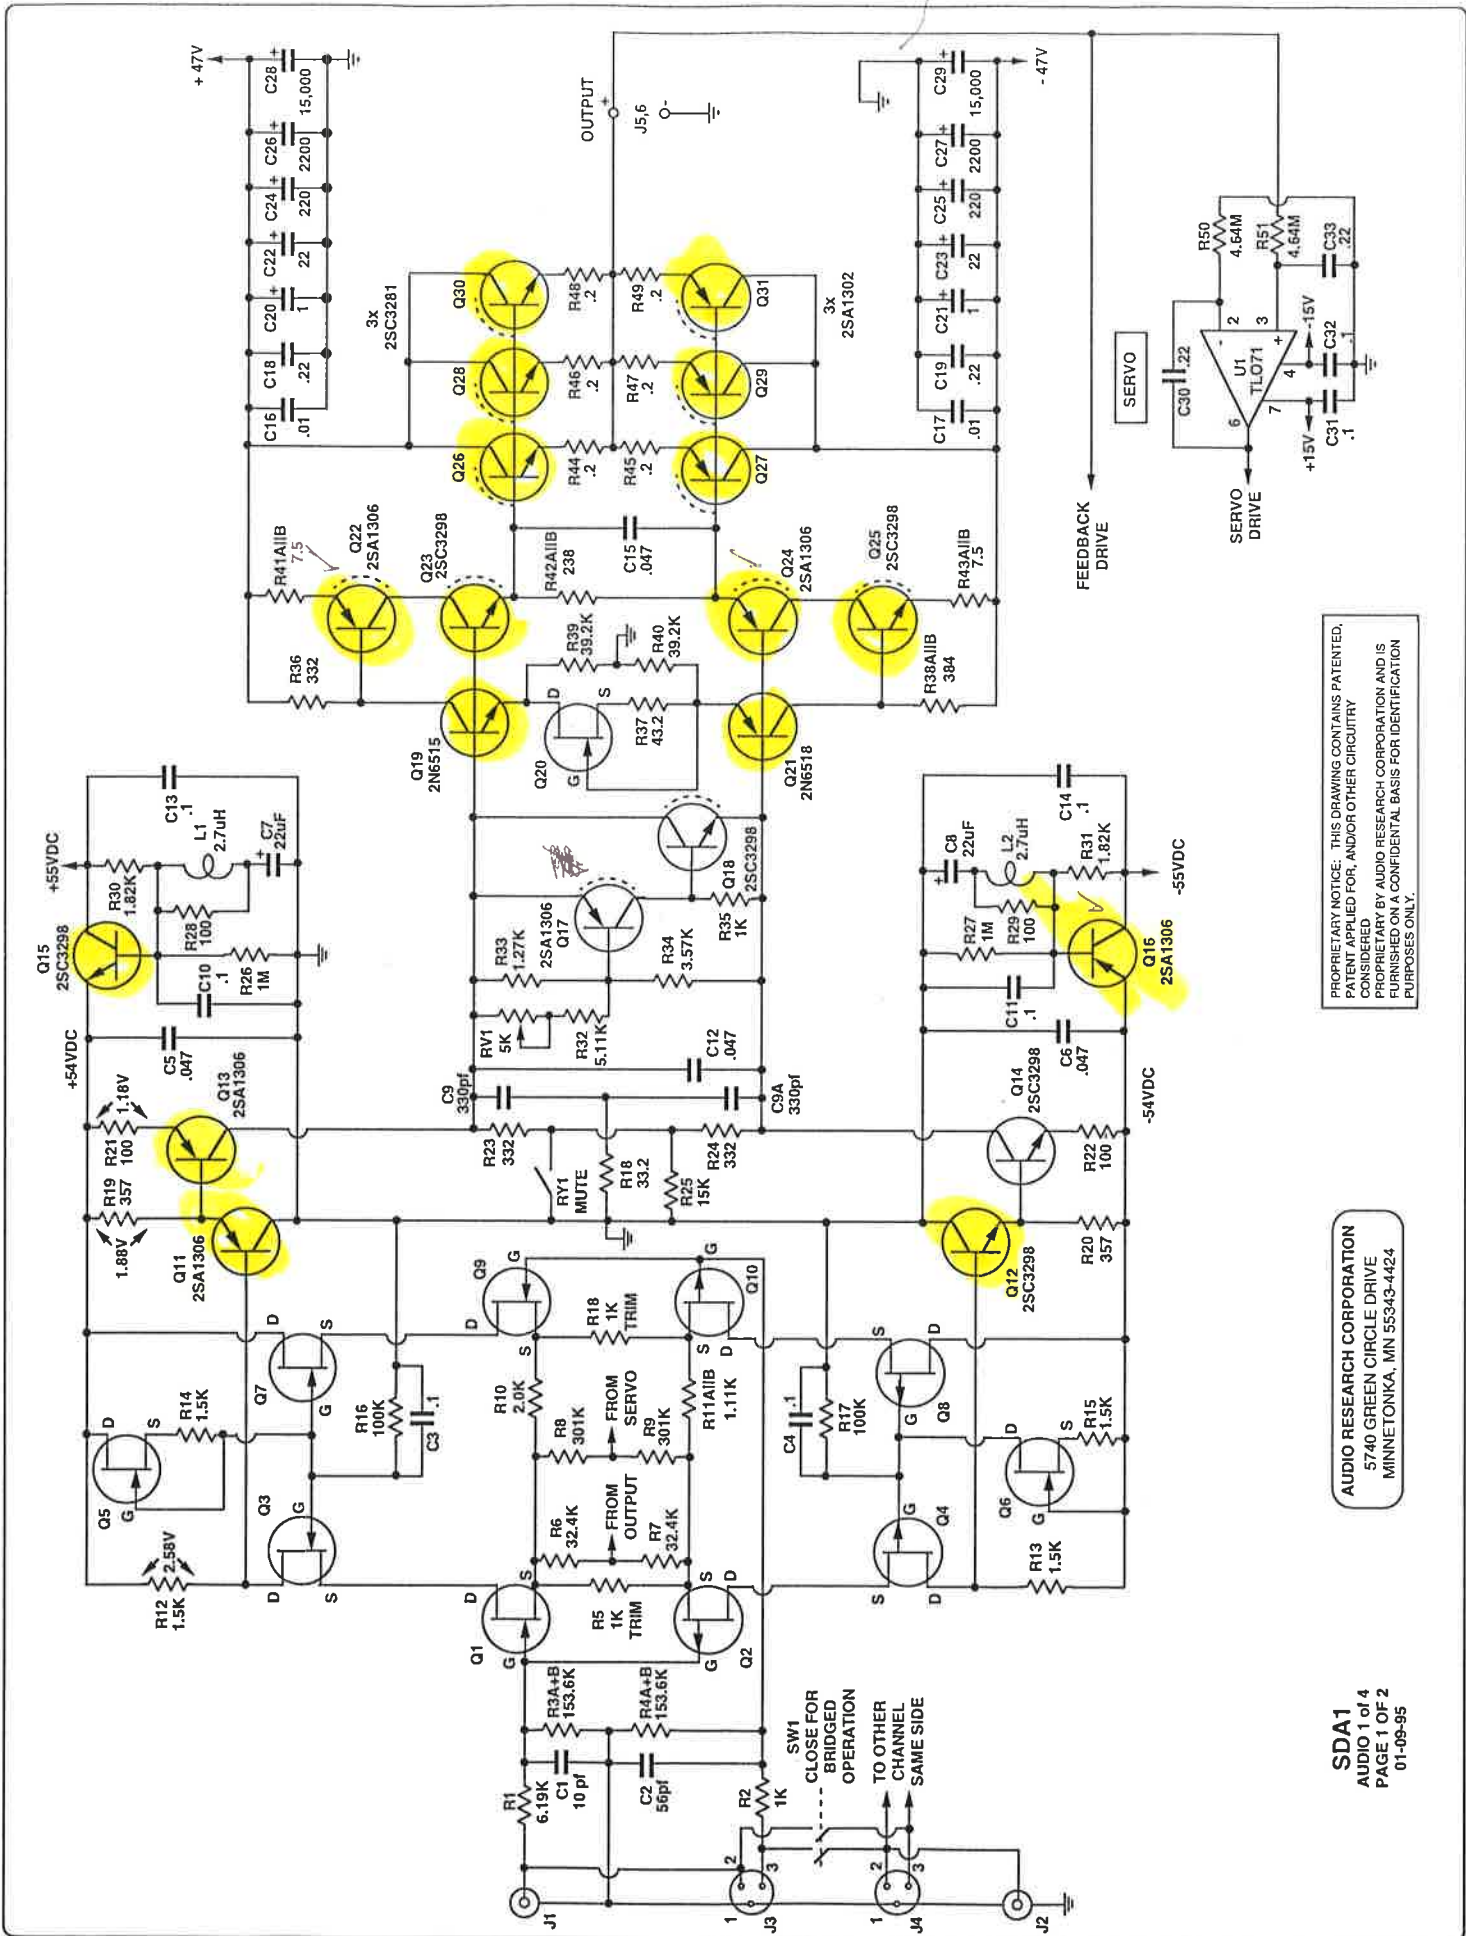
+47V
C28 15,000
C26 2200
C24 220
C22 22
C20 1
C18 .22
C16 .01
OUTPUT
J5,6
-47V
C29 15,000
C27 2200
C25 220
C23 22
C21 1
C19 .22
C17 .01
3x 2SC3281
Q30
Q28
Q26
R48 .2
R46 .2
R44 .2
R49 .2
R47 .2
R45 .2
Q31
Q29
Q27
3x 2SA1302
R50 4.64M
R51 4.64M
C33 .22
SERVO
C30 .22
U1 TL071
-15V
C32 .1
+15V
C31 .1
SERVO DRIVE
FEEDBACK DRIVE
R41A||B 7.5
Q22 2SA1306
Q23 2SC3298
R42A||B 238
C15 .047
Q24 2SA1306
Q25 2SC3298
R43A||B 7.5
R36 332
R39 39.2K
R40 39.2K
R38A||B 384
Q19 2N6515
Q20
R37 43.2
Q21 2N6518
PROPRIETARY NOTICE: THIS DRAWING CONTAINS PATENTED, PATENT APPLIED FOR, AND/OR OTHER CIRCUITRY CONSIDERED PROPRIETARY BY AUDIO RESEARCH CORPORATION AND IS FURNISHED ON A CONFIDENTAL BASIS FOR IDENTIFICATION PURPOSES ONLY.
+55VDC
C13 .1
L1 2.7uH
C7 22uF
R30 1.82K
R28 100
Q15 2SC3298
C10 .1
R26 1M
Q18 2SC3298
R35 1K
Q17 2SA1306
R33 1.27K
R34 3.57K
C8 22uF
L2 2.7uH
C14 .1
R31 1.82K
-55VDC
R27 1M
R29 100
Q16 2SA1306
C11 .1
+54VDC
C5 .047
Q13 2SA1306
RV1 5K
R32 5.11K
C12 .047
C9 330pf
C9A 330pf
C6 .047
Q14 2SC3298
-54VDC
R21 100
1.18V
R19 357
1.88V
Q11 2SA1306
R23 332
RY1 MUTE
R18 33.2
R25 15K
R24 332
R22 100
Q12 2SC3298
R20 357
Q9
Q10
R18 1K TRIM
Q7
Q8
R16 100K
C3 .1
R10 2.0K
R8 301K
FROM SERVO
R9 301K
R11A||B 1.11K
C4 .1
R17 100K
R14 1.5K
Q5
R15 1.5K
Q6
Q3
Q4
R6 32.4K
FROM OUTPUT
R7 32.4K
R12 1.5K
2.58V
R13 1.5K
Q1
Q2
R5 1K TRIM
R3A+B 153.6K
R4A+B 153.6K
R1 6.19K
C1 10 pf
C2 56pf
R2 1K
SW1 CLOSE FOR BRIDGED OPERATION
TO OTHER CHANNEL SAME SIDE
J1
J3
J4
J2
AUDIO RESEARCH CORPORATION
5740 GREEN CIRCLE DRIVE
MINNETONKA, MN 55343-4424
SDA1
AUDIO 1 of 4
PAGE 1 OF 2
01-09-95